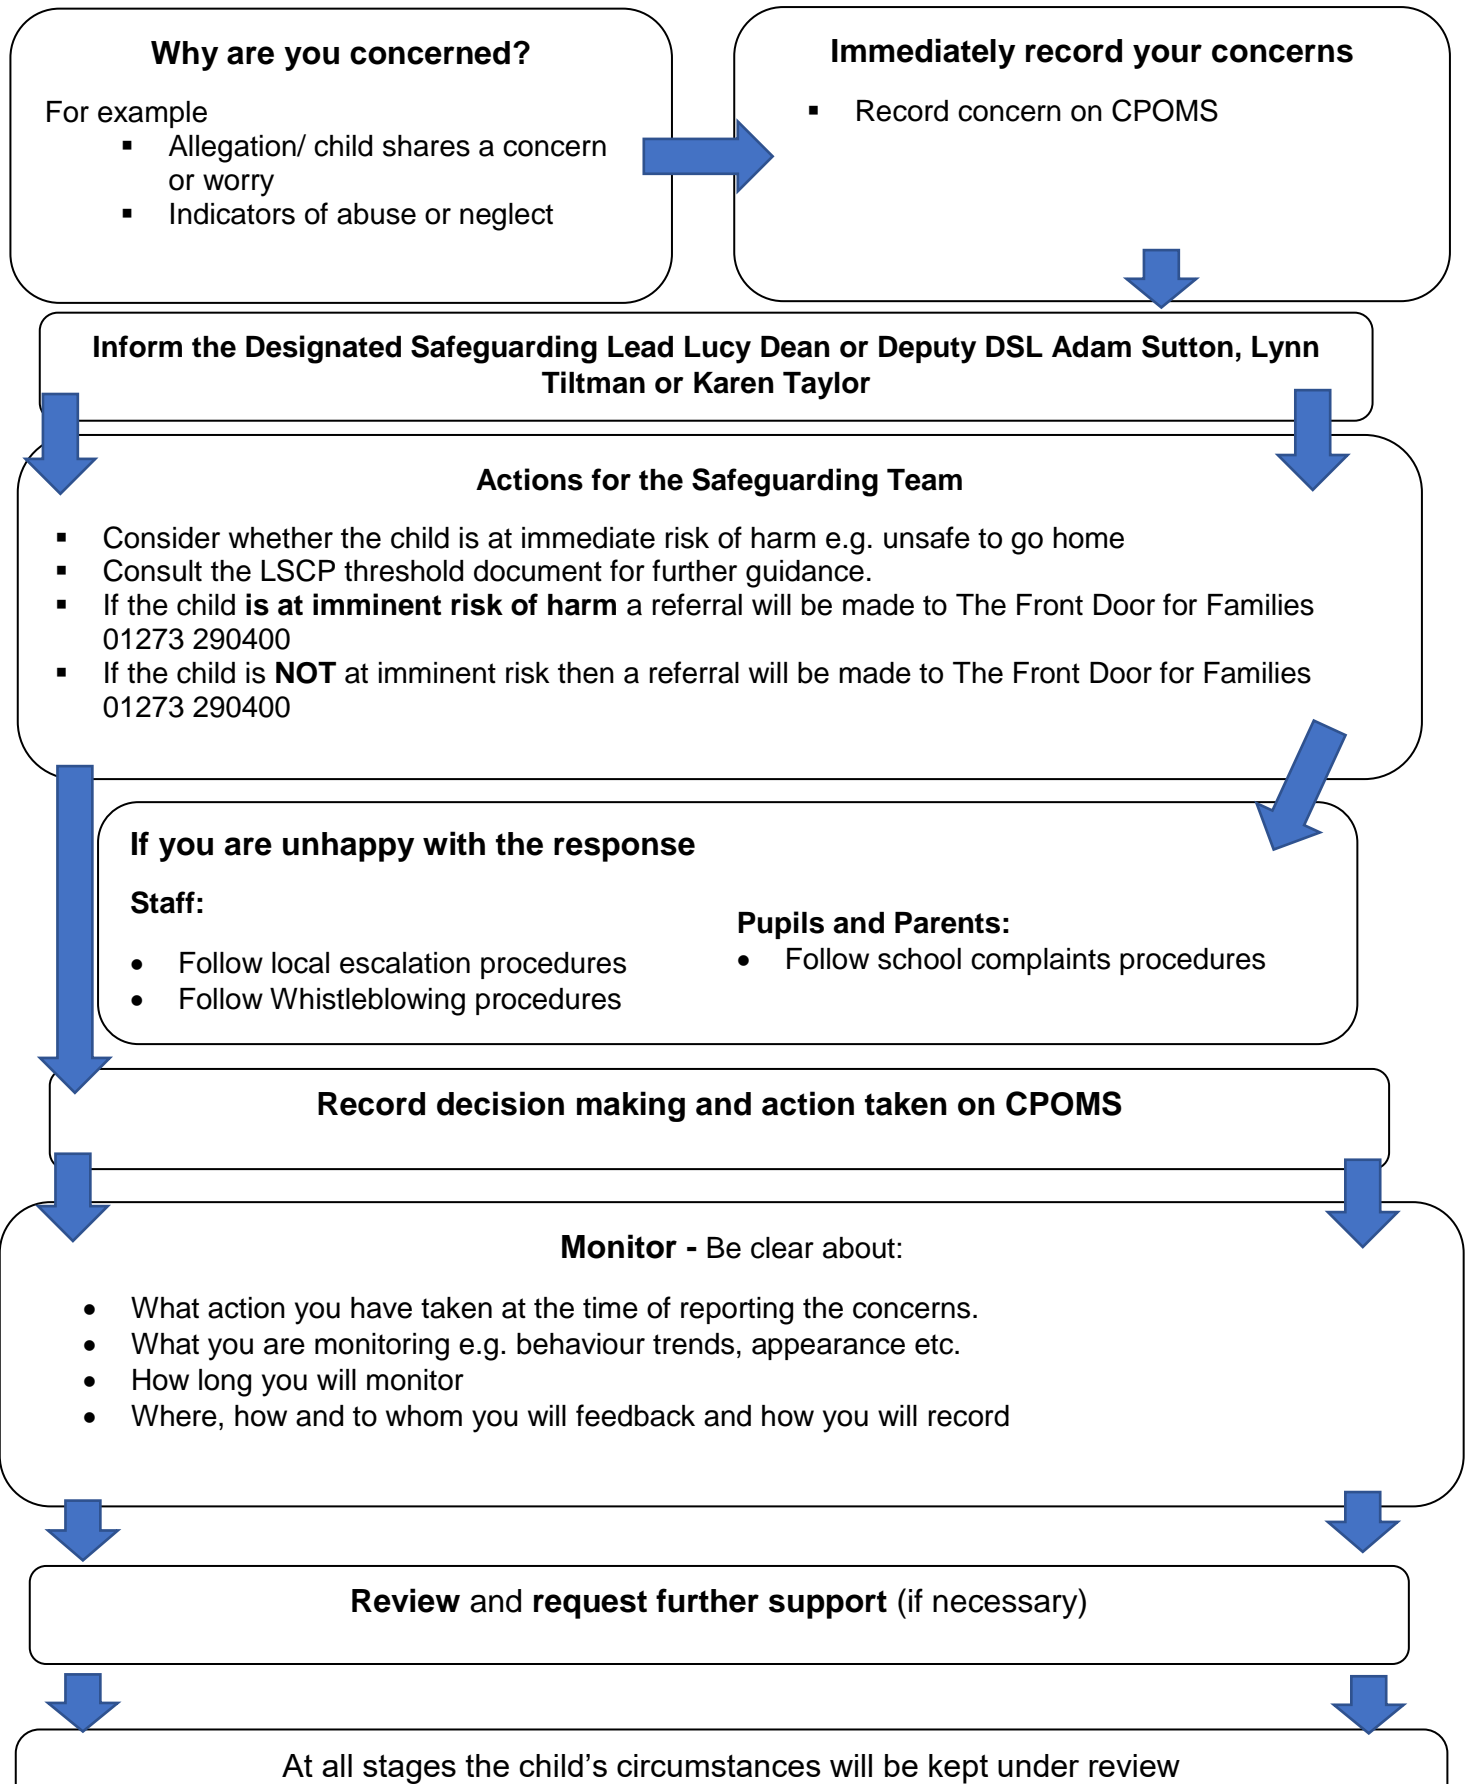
Why are you concerned?

For example

- Allegation/ child shares a concern or worry
- Indicators of abuse or neglect

Immediately record your concerns

- Record concern on CPOMS

Inform the Designated Safeguarding Lead Lucy Dean or Deputy DSL Adam Sutton, Lynn Tiltman or Karen Taylor

Actions for the Safeguarding Team

- Consider whether the child is at immediate risk of harm e.g. unsafe to go home
- Consult the LSCP threshold document for further guidance.
- If the child **is at imminent risk of harm** a referral will be made to The Front Door for Families 01273 290400
- If the child is **NOT** at imminent risk then a referral will be made to The Front Door for Families 01273 290400

If you are unhappy with the response

Staff:

- Follow local escalation procedures
- Follow Whistleblowing procedures

Pupils and Parents:

- Follow school complaints procedures

Record decision making and action taken on CPOMS

**Monitor -** Be clear about:

- What action you have taken at the time of reporting the concerns.
- What you are monitoring e.g. behaviour trends, appearance etc.
- How long you will monitor
- Where, how and to whom you will feedback and how you will record

**Review** and **request further support** (if necessary)

At all stages the child’s circumstances will be kept under review